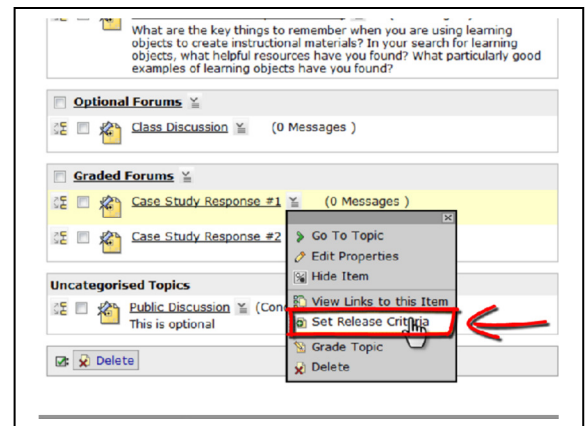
What are the key things to remember when you are using learning objects to create instructional materials? In your search for learning objects, what helpful resources have you found? What particularly good examples of learning objects have you found?

Optional Forums

Class Discussion (0 Messages )

Graded Forums

Case Study Response #1 (0 Messages )

Case Study Response #2

Uncategorised Topics

Public Discussion (Con

This is optional

Delete

Go To Topic
Edit Properties
Hide Item
View Links to this Item
Set Release Criteria
Grade Topic
Delete